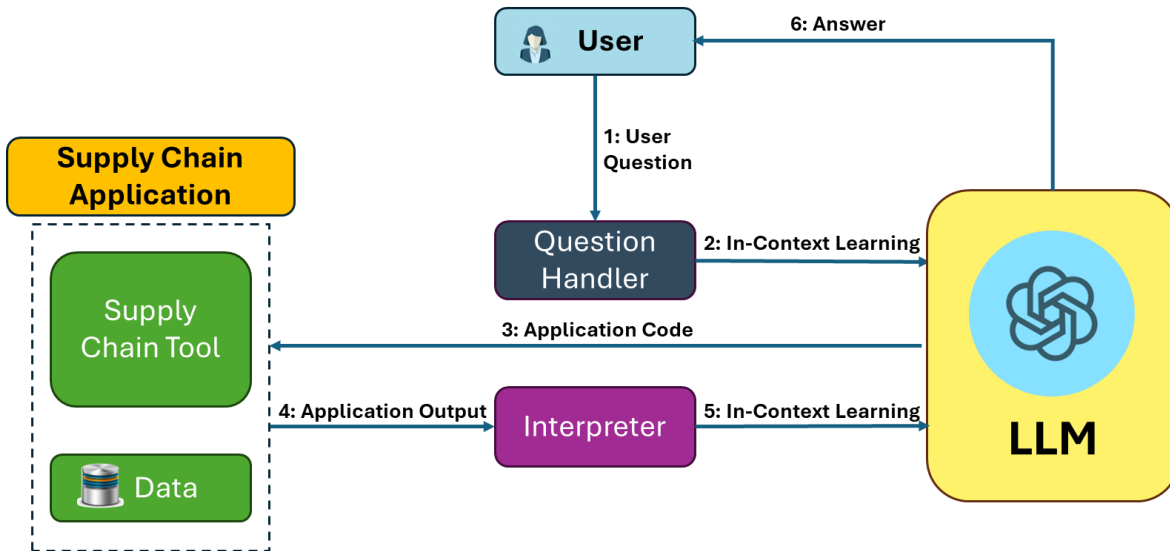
User

6: Answer

1: User Question

Supply Chain Application

Supply Chain Tool

Data

Question Handler

2: In-Context Learning

3: Application Code

4: Application Output

Interpreter

5: In-Context Learning

LLM